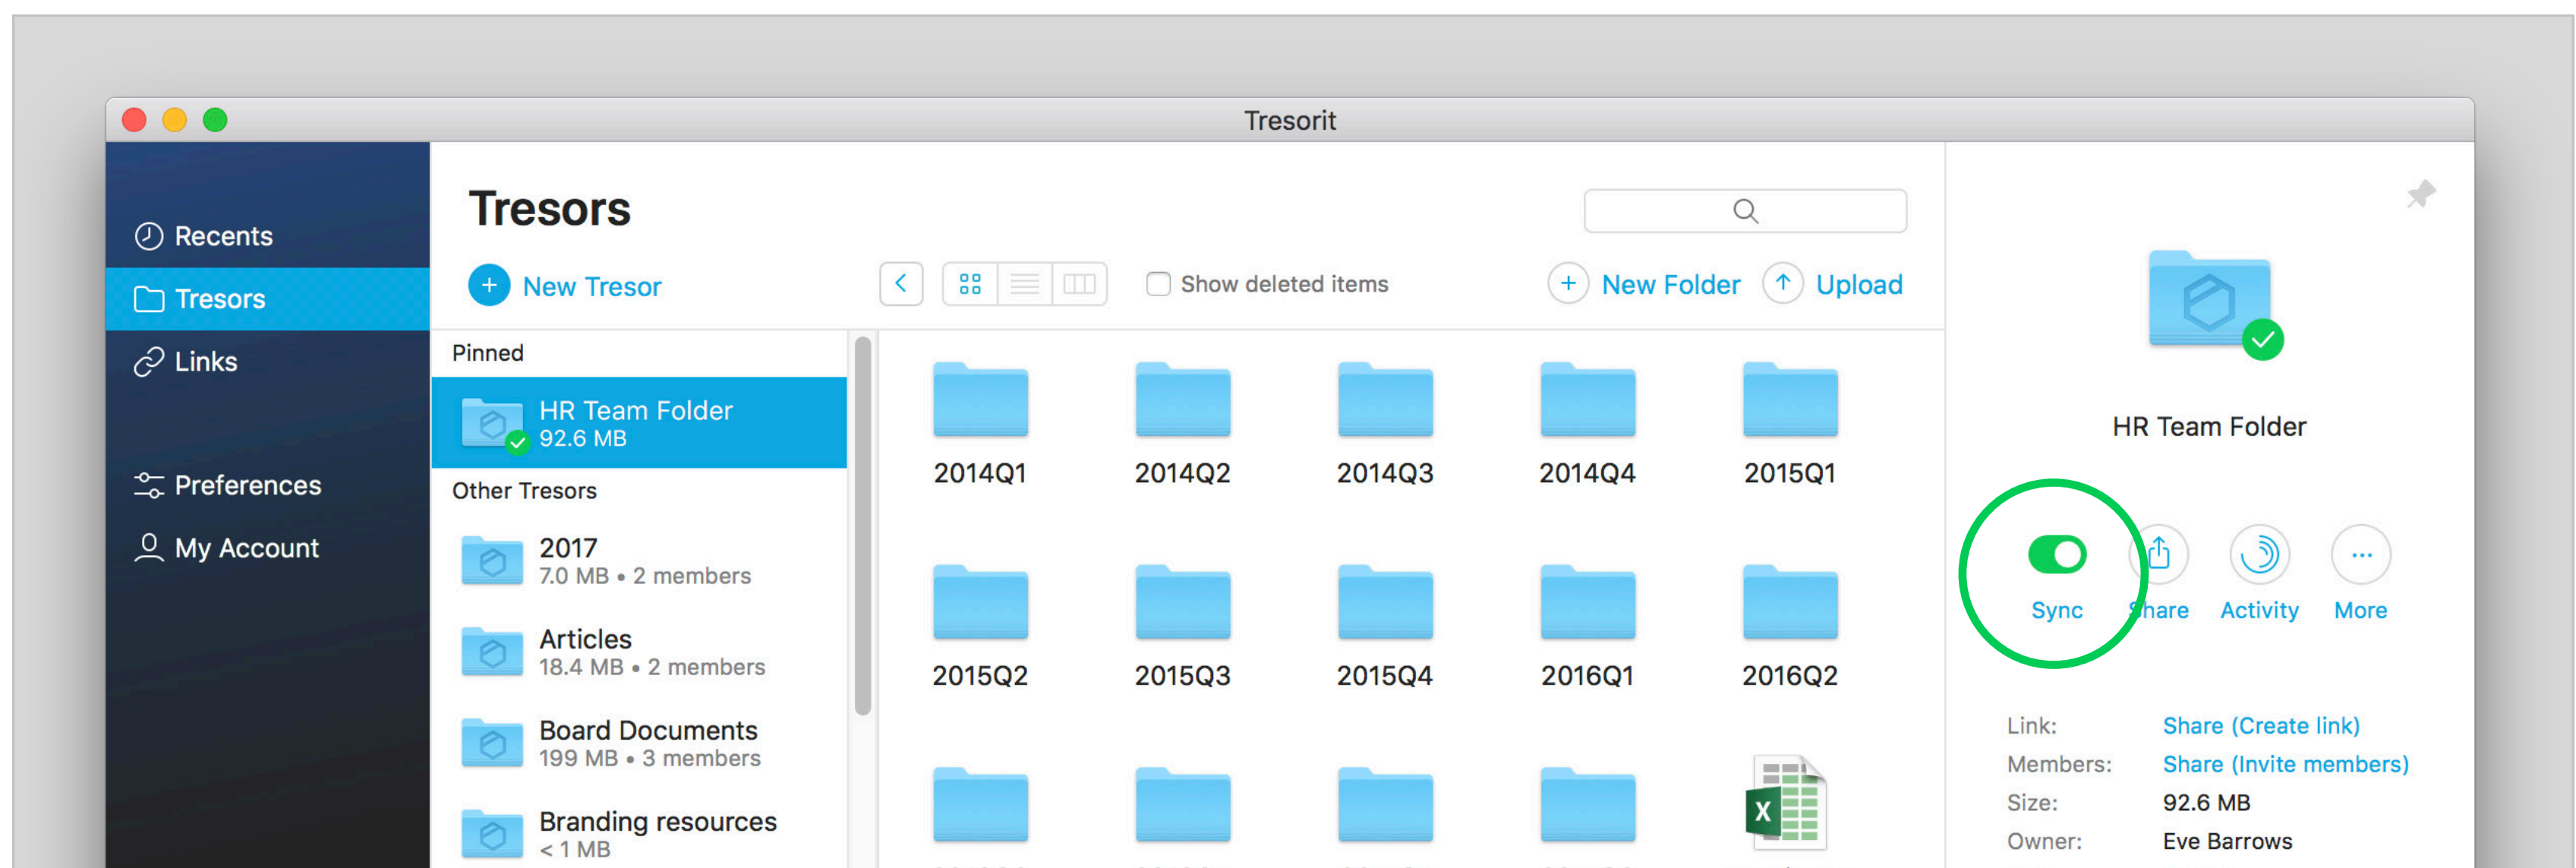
Tresorit

Recents
Tresors
Links

Preferences
My Account

Tresors

New Tresor

Show deleted items

New Folder
Upload

Pinned

HR Team Folder
92.6 MB

Other Tresors

2017
7.0 MB • 2 members

Articles
18.4 MB • 2 members

Board Documents
199 MB • 3 members

Branding resources
< 1 MB

2014Q1
2014Q2
2014Q3
2014Q4
2015Q1
2015Q2
2015Q3
2015Q4
2016Q1
2016Q2

HR Team Folder

Sync
Share
Activity
More

Link: Share (Create link)
Members: Share (Invite members)
Size: 92.6 MB
Owner: Eve Barrows